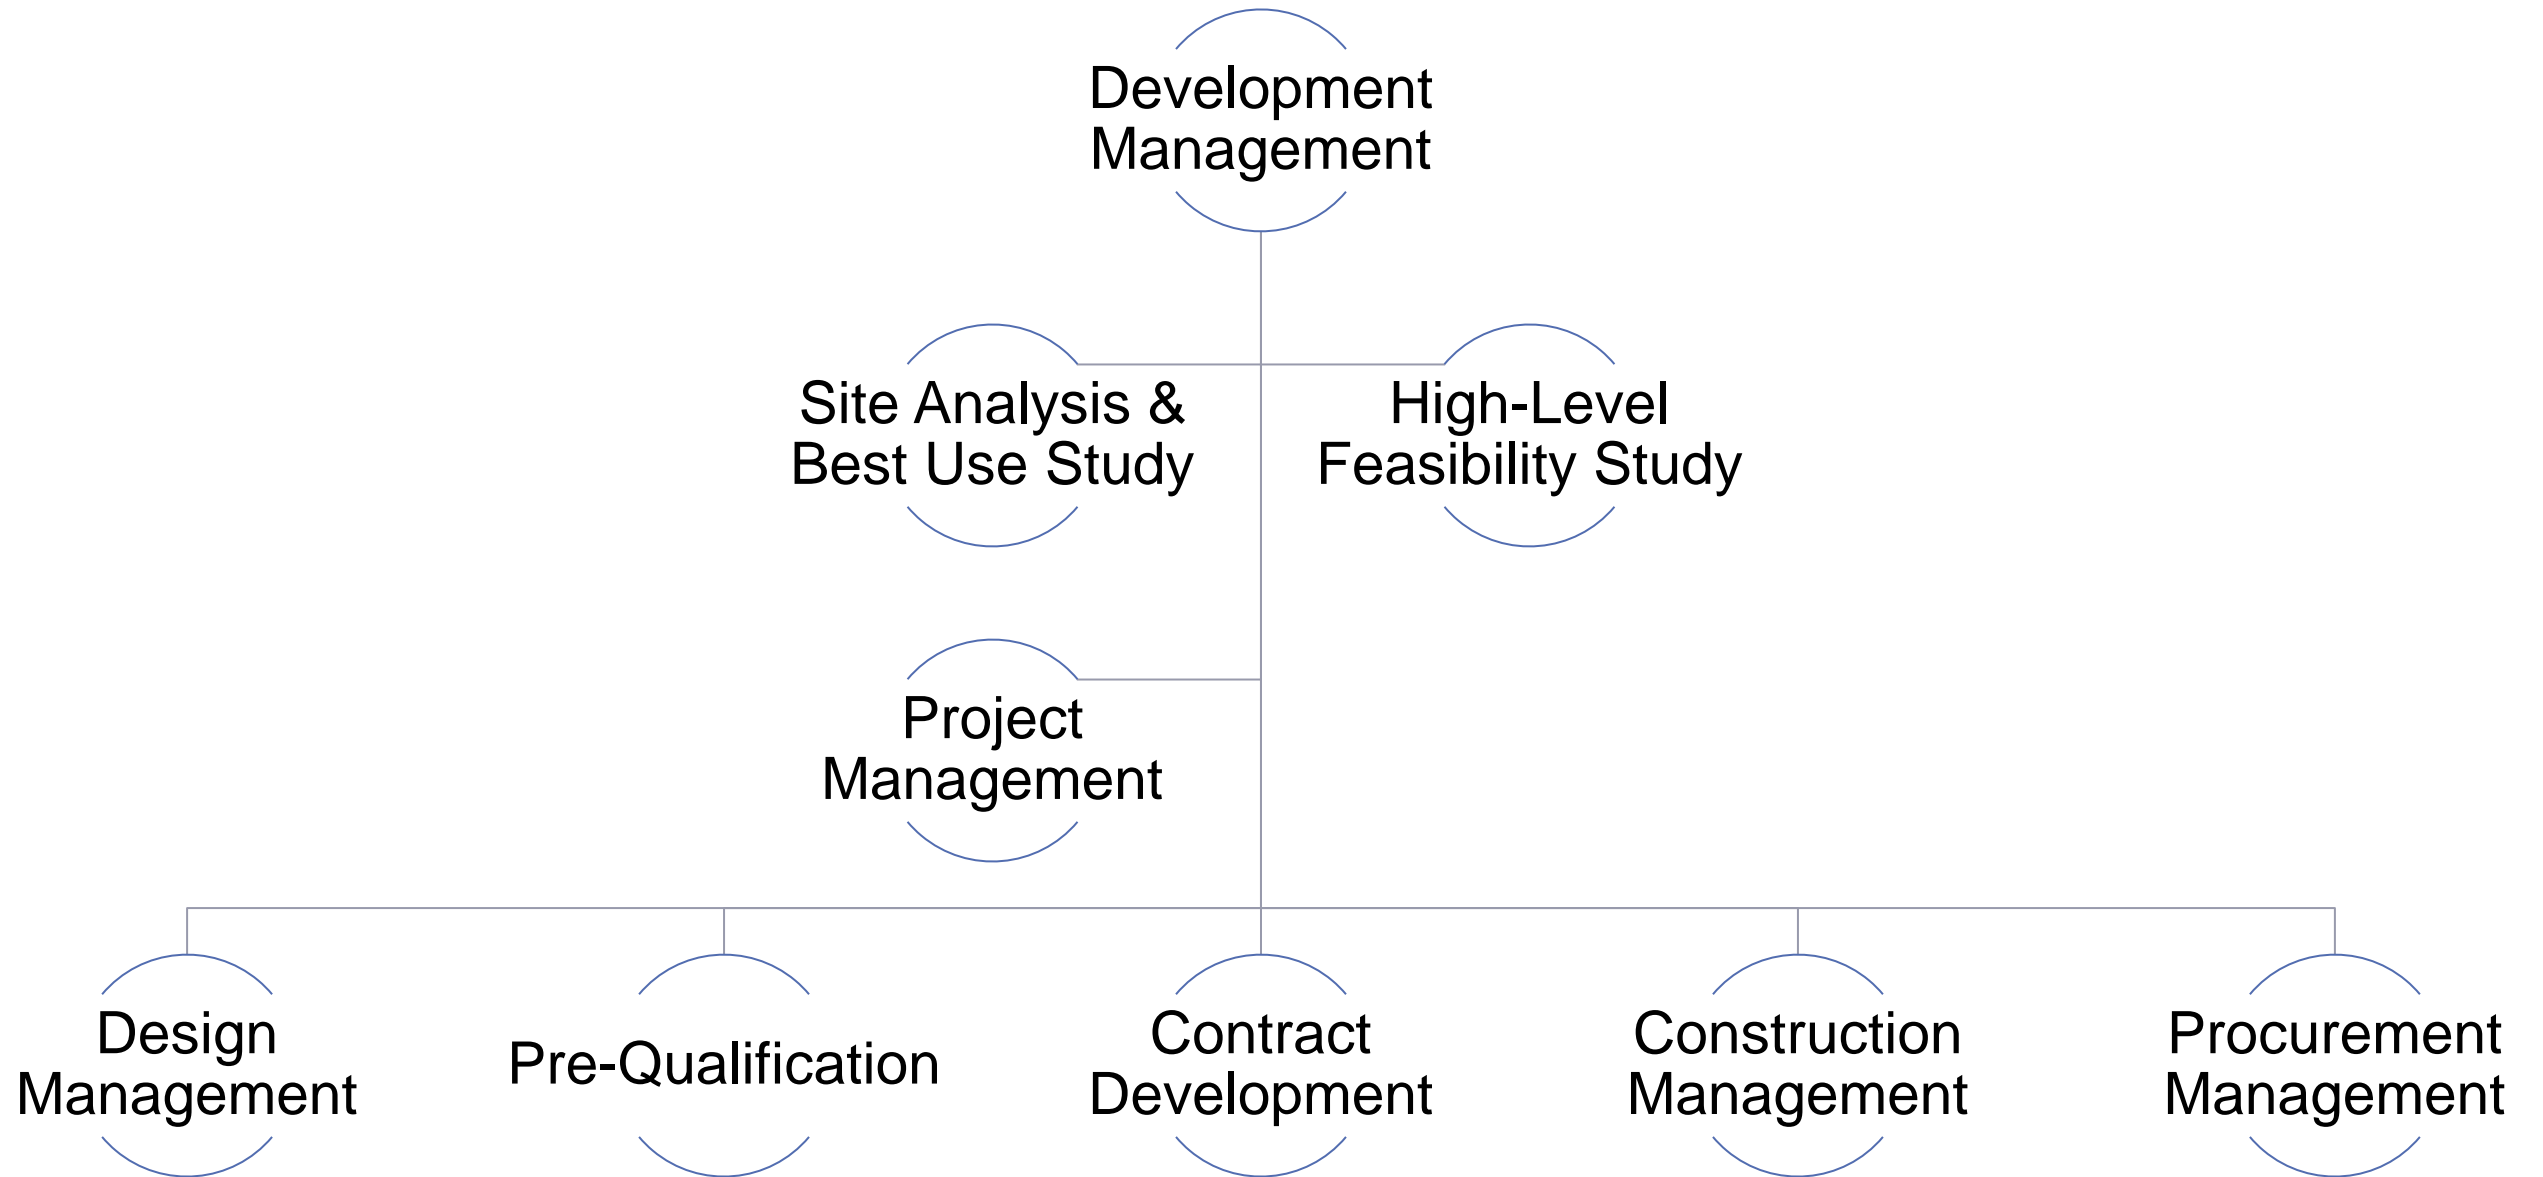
Development Management

Site Analysis & Best Use Study

High-Level Feasibility Study

Project Management

Design Management

Pre-Qualification

Contract Development

Construction Management

Procurement Management